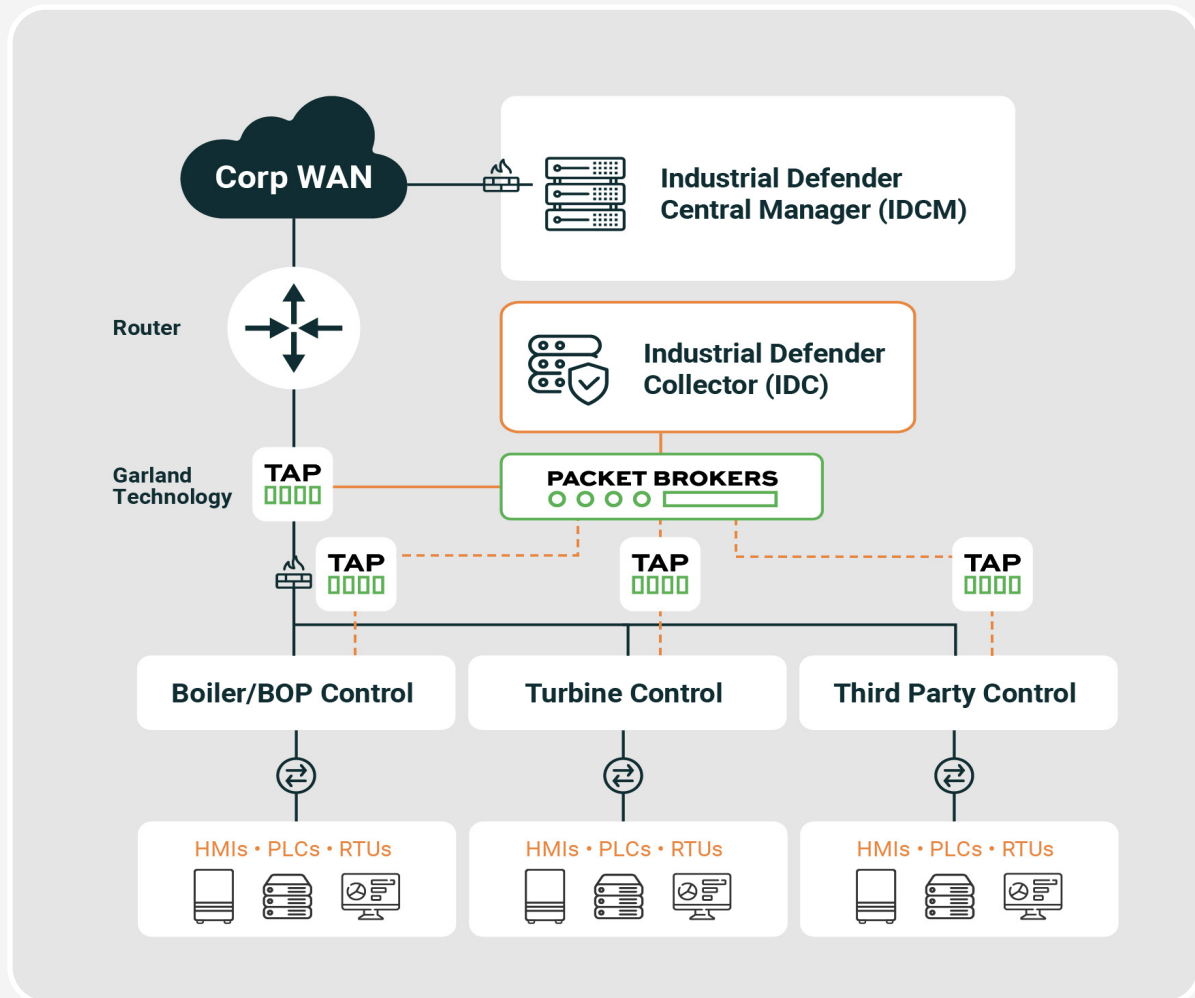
Corp WAN

Industrial Defender Central Manager (IDCM)

Router

Industrial Defender Collector (IDC)

Garland Technology

TAP

PACKET BROKERS

TAP

TAP

TAP

Boiler/BOP Control

Turbine Control

Third Party Control

HMIs • PLCs • RTUs

HMIs • PLCs • RTUs

HMIs • PLCs • RTUs